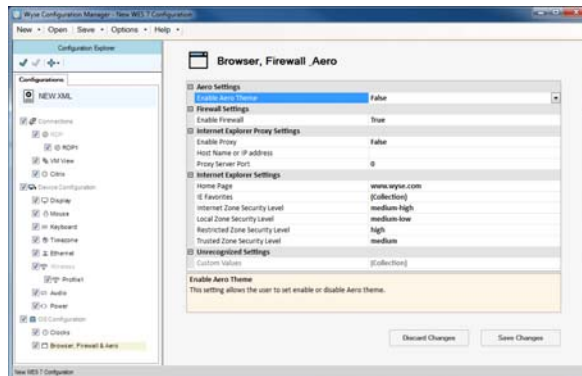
Wyse Configuration Manager - New WES 7 Configuration

New • Open Save • Options • Help •

Configuration Explorer

Configurations

NEW.XML

Connections
RDP
RDP1
VM View
Citrix
Device Configuration
Display
Mouse
Keyboard
Timezone
Ethernet
Wireless
Profile1
Audio
Power
OS Configuration
Clocks
Browser, Firewall & Aero

Browser, Firewall ,Aero

| | |
|---|---|
| **Aero Settings** | |
| Enable Aero Theme | False |
| **Firewall Settings** | |
| Enable Firewall | True |
| **Internet Explorer Proxy Settings** | |
| Enable Proxy | False |
| Host Name or IP address | |
| Proxy Server Port | 0 |
| **Internet Explorer Settings** | |
| Home Page | www.wyse.com |
| IE Favorites | (Collection) |
| Internet Zone Security Level | medium-high |
| Local Zone Security Level | medium-low |
| Restricted Zone Security Level | high |
| Trusted Zone Security Level | medium |
| **Unrecognized Settings** | |
| Custom Values | (Collection) |

Enable Aero Theme
This setting allows the user to set enable or disable Aero theme.

Discard Changes Save Changes

New WES 7 Configuration